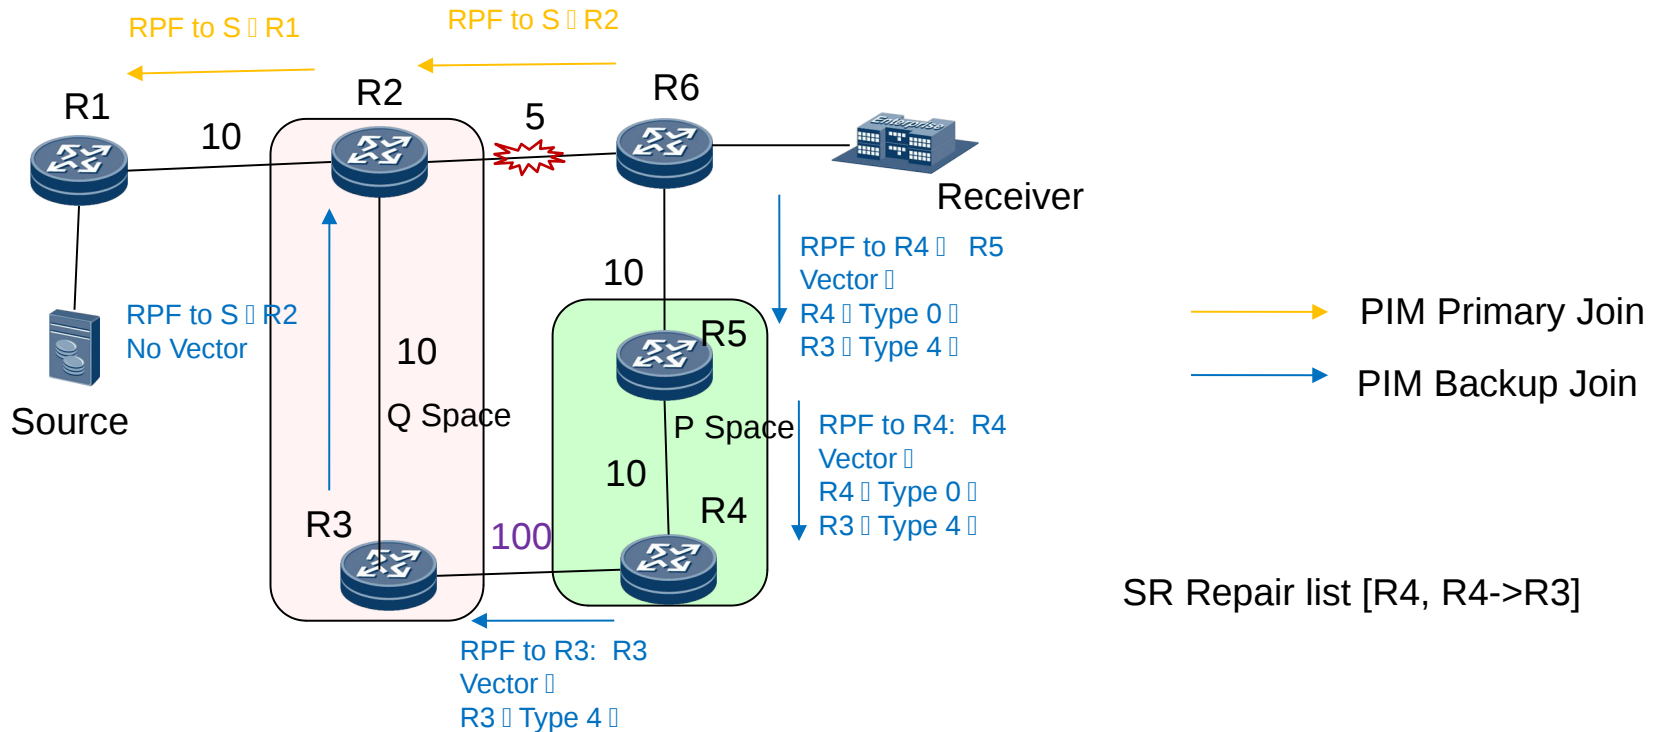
RPF to S  R1

RPF to S  R2

R1

R2

R6

10

5

Enterprise

Receiver

RPF to S  R2
No Vector

10

Q Space

Source

10

R5

P Space

10

R4

R3

100

RPF to R4   R5
Vector 
R4  Type 0 
R3  Type 4 

RPF to R4: R4
Vector 
R4  Type 0 
R3  Type 4 

PIM Primary Join

PIM Backup Join

SR Repair list [R4, R4->R3]

RPF to R3: R3
Vector 
R3  Type 4